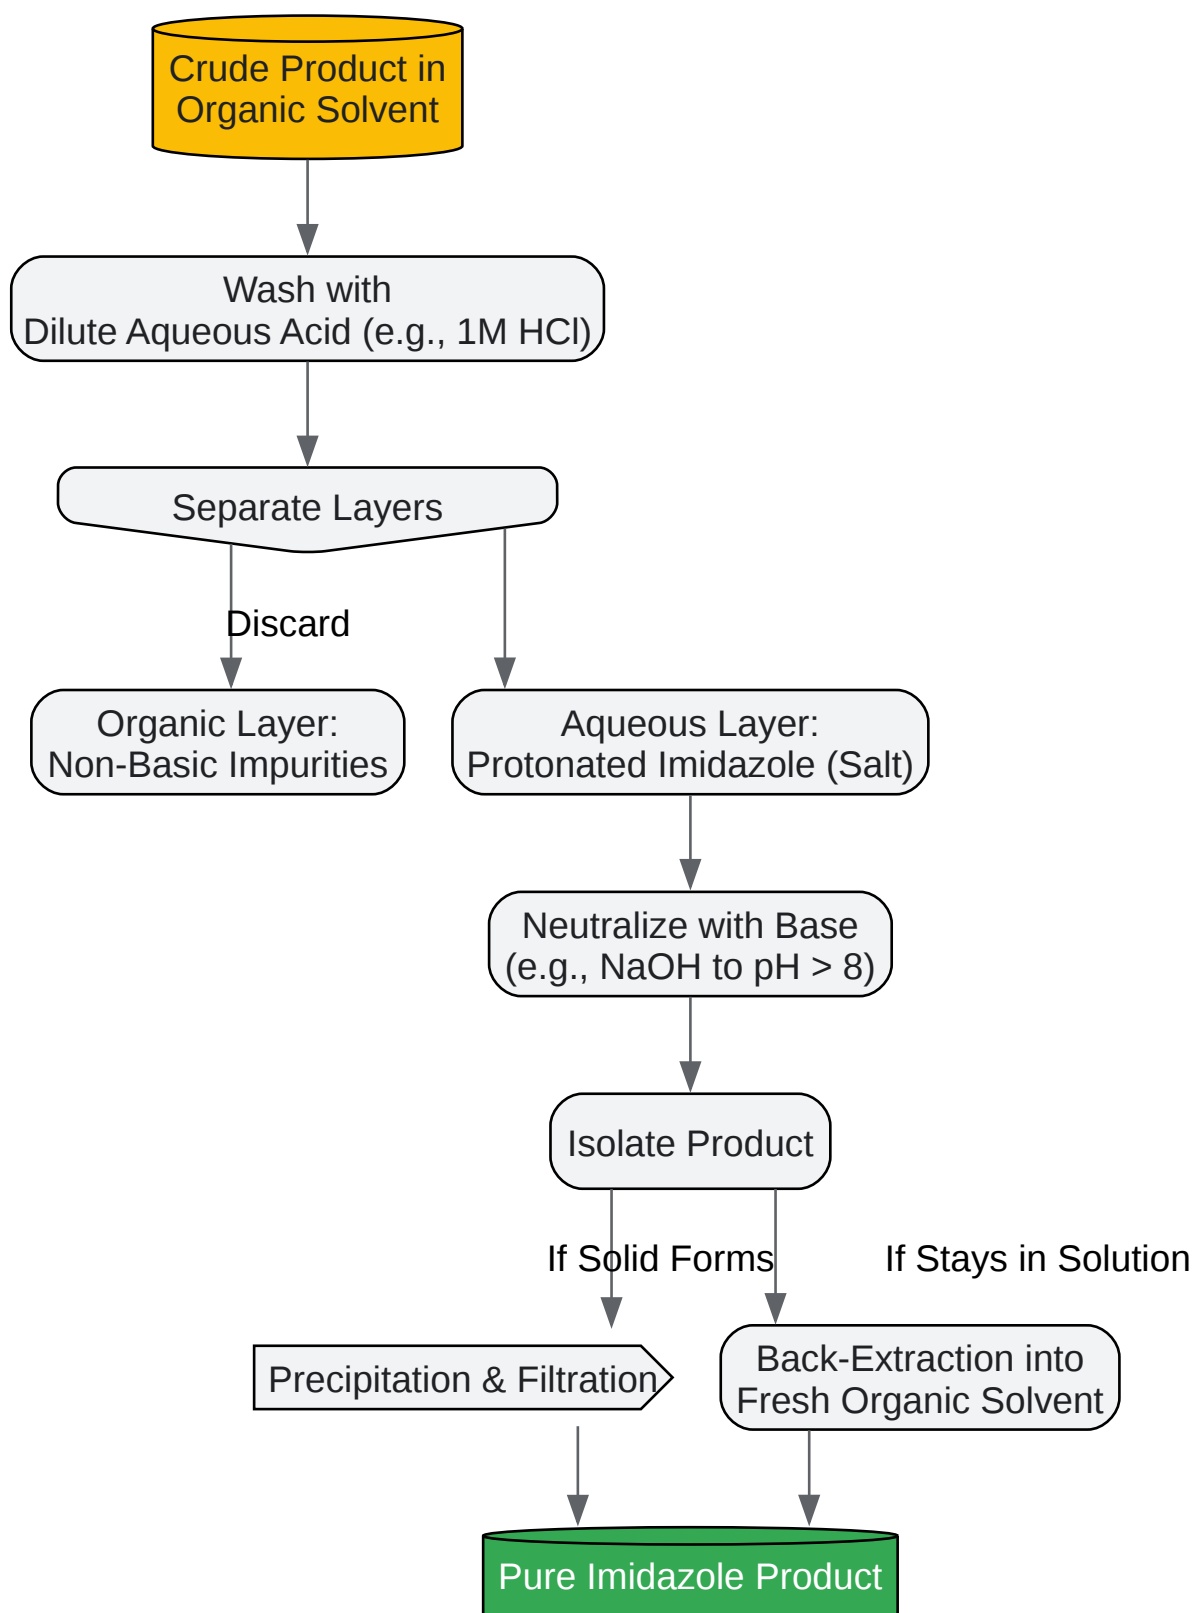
Crude Product in Organic Solvent

Wash with
Dilute Aqueous Acid (e.g., 1M HCl)

Separate Layers

Discard

Organic Layer:
Non-Basic Impurities

Aqueous Layer:
Protonated Imidazole (Salt)

Neutralize with Base
(e.g., NaOH to pH > 8)

Isolate Product

If Solid Forms

If Stays in Solution

Precipitation & Filtration

Back-Extraction into
Fresh Organic Solvent

Pure Imidazole Product